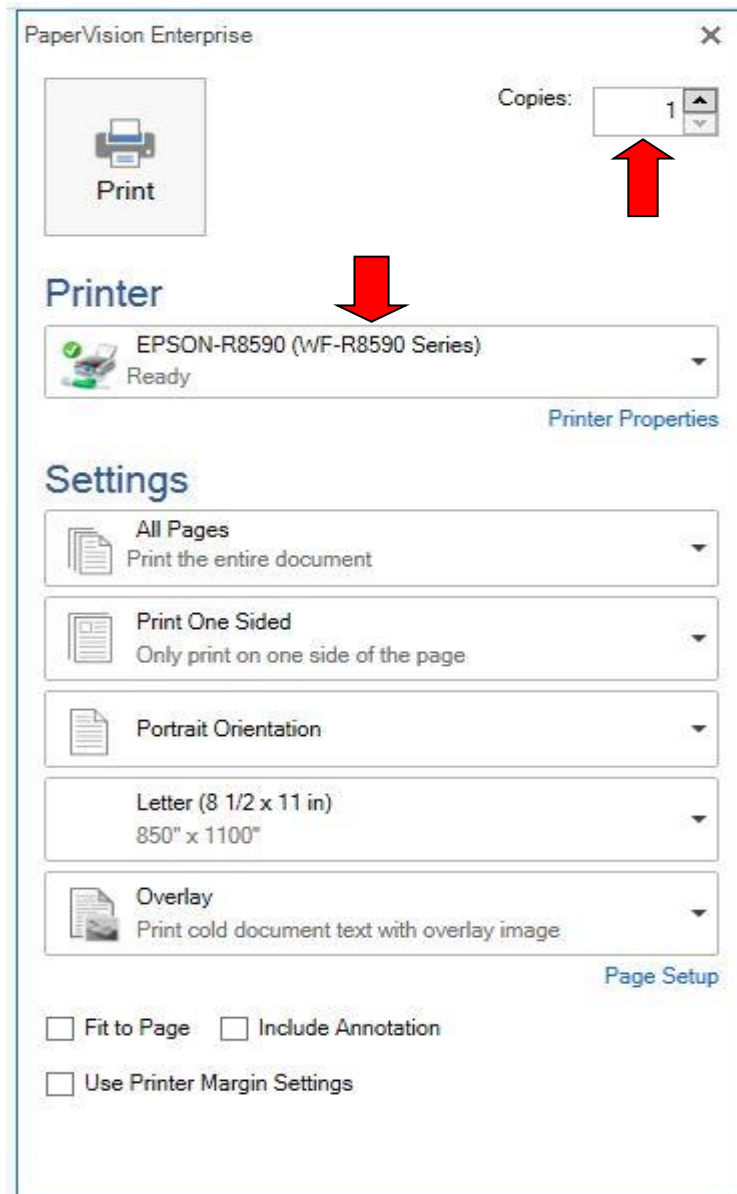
PaperVision Enterprise

×

Print

Copies: 1

Printer

EPSON-R8590 (WF-R8590 Series)
Ready

Printer Properties

Settings

All Pages
Print the entire document

Print One Sided
Only print on one side of the page

Portrait Orientation

Letter (8 1/2 x 11 in)
850" x 1100"

Overlay
Print cold document text with overlay image

Page Setup

Fit to Page

Include Annotation

Use Printer Margin Settings